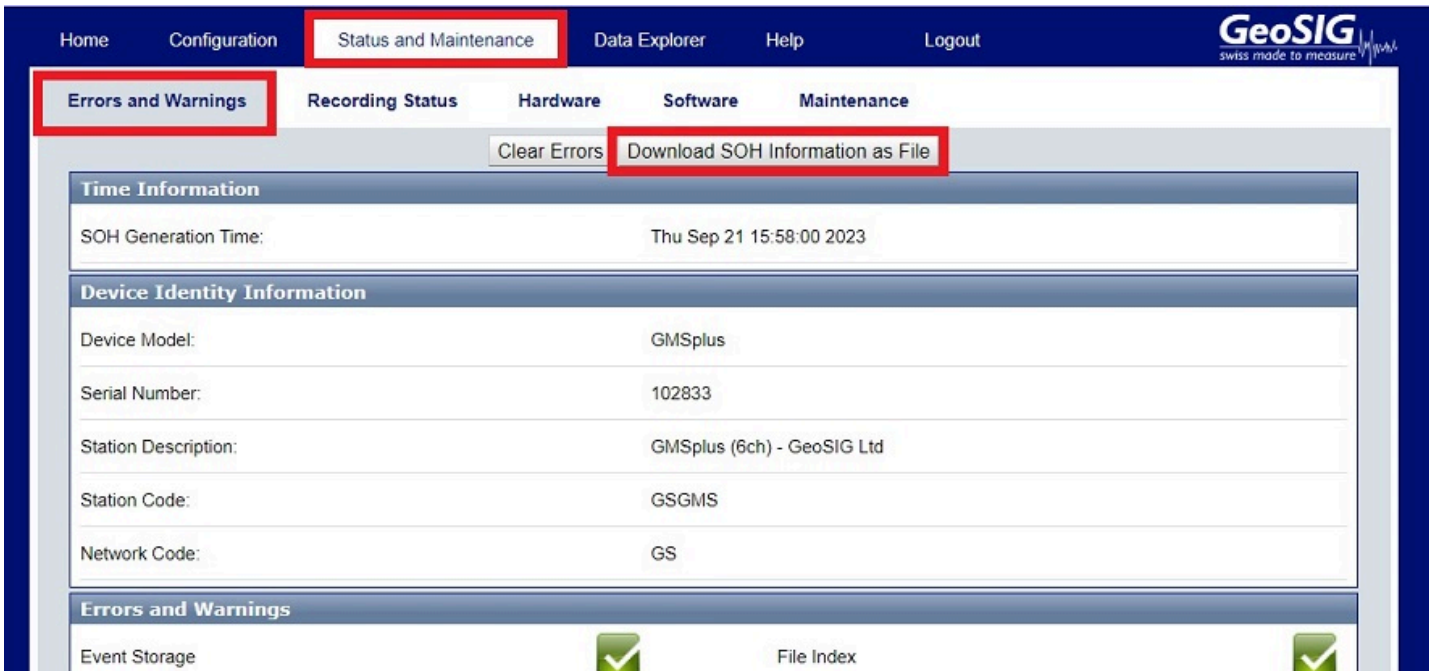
Home Configuration Status and Maintenance Data Explorer Help Logout

GeoSIG
swiss made to measure

Errors and Warnings Recording Status Hardware Software Maintenance

Clear Errors Download SOH Information as File

Time Information

| SOH Generation Time: | Thu Sep 21 15:58:00 2023 |
|---|---|

Device Identity Information

| Device Model: | GMSplus |
|---|---|
| Serial Number: | 102833 |
| Station Description: | GMSplus (6ch) - GeoSIG Ltd |
| Station Code: | GSGMS |
| Network Code: | GS |

Errors and Warnings

Event Storage File Index